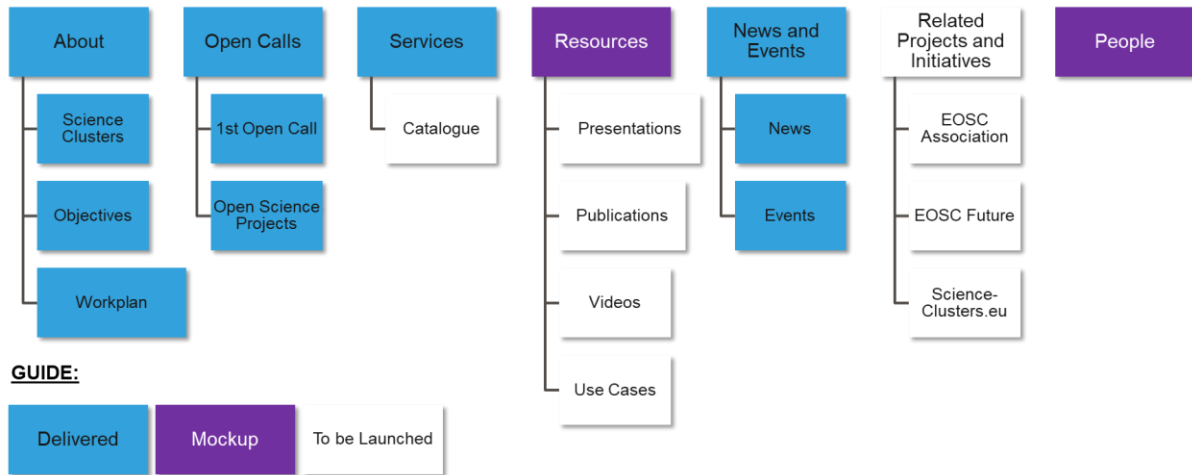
About

Science Clusters

Objectives

Workplan

Open Calls

1st Open Call

Open Science Projects

Services

Catalogue

Resources

Presentations

Publications

Videos

Use Cases

News and Events

News

Events

Related Projects and Initiatives

EOSC Association

EOSC Future

Science-Clusters.eu

People

GUIDE:

Delivered

Mockup

To be Launched